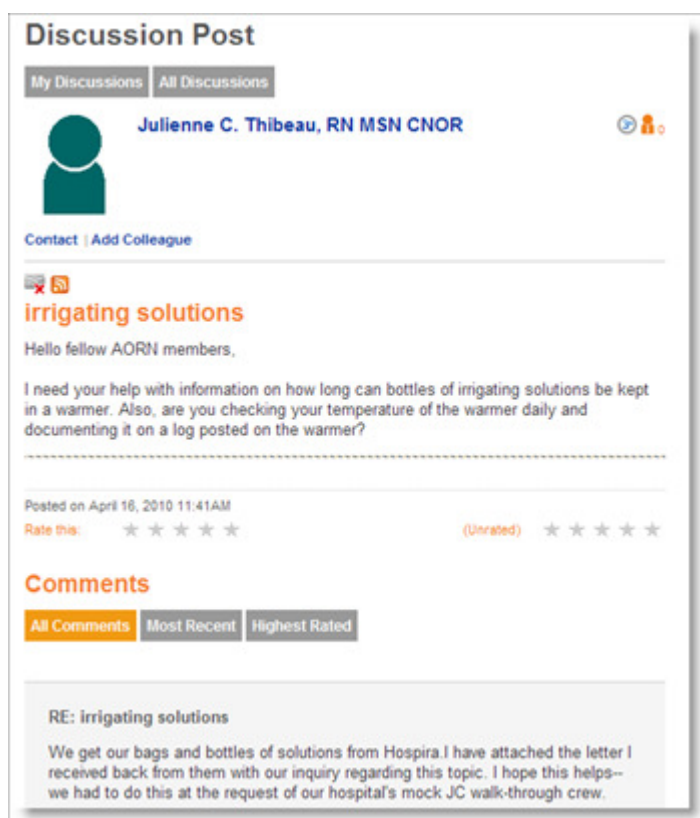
Discussion Post

My Discussions | All Discussions

Julienne C. Thibeau, RN MSN CNOR

0

Contact | Add Colleague

irrigating solutions

Hello fellow AORN members,

I need your help with information on how long can bottles of irrigating solutions be kept in a warmer. Also, are you checking your temperature of the warmer daily and documenting it on a log posted on the warmer?

Posted on April 16, 2010 11:41AM

Rate this:

(Unrated)

Comments

All Comments | Most Recent | Highest Rated

RE: irrigating solutions

We get our bags and bottles of solutions from Hospira.I have attached the letter I received back from them with our inquiry regarding this topic. I hope this helps-- we had to do this at the request of our hospital's mock JC walk-through crew.